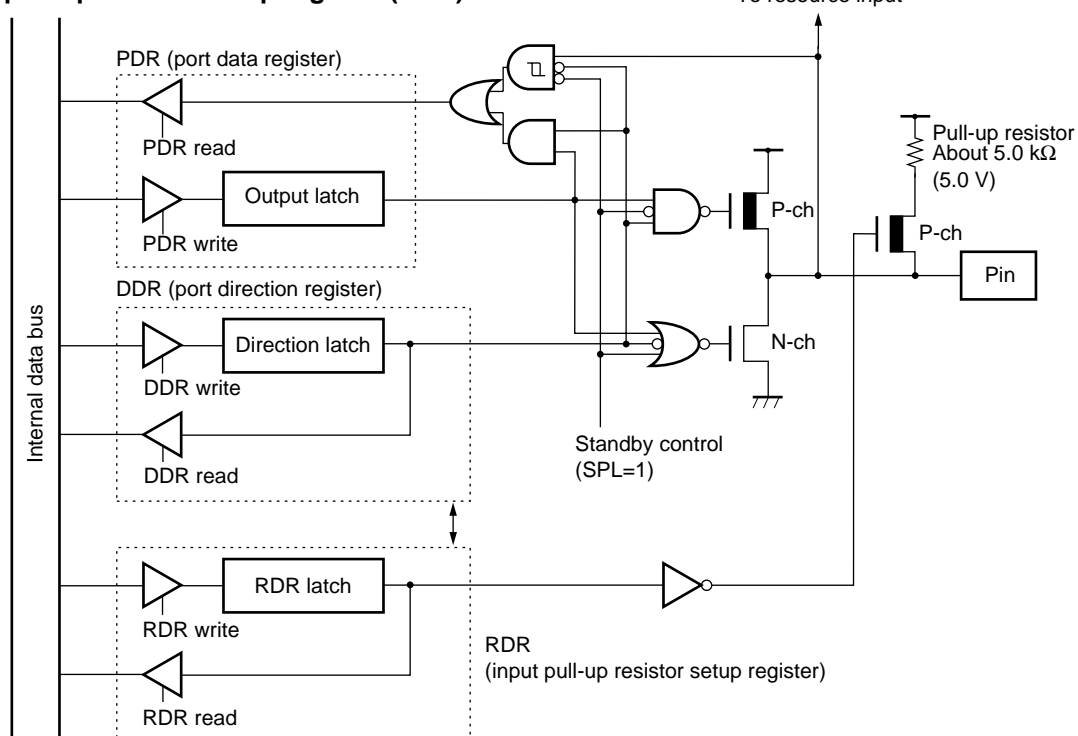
To resource input

PDR (port data register)

PDR read

Output latch

PDR write

Pull-up resistor
About 5.0 kΩ
(5.0 V)

P-ch

P-ch

Pin

DDR (port direction register)

Internal data bus

Direction latch

N-ch

DDR write

DDR read

Standby control
(SPL=1)

RDR latch

RDR write

RDR
(input pull-up resistor setup register)

RDR read